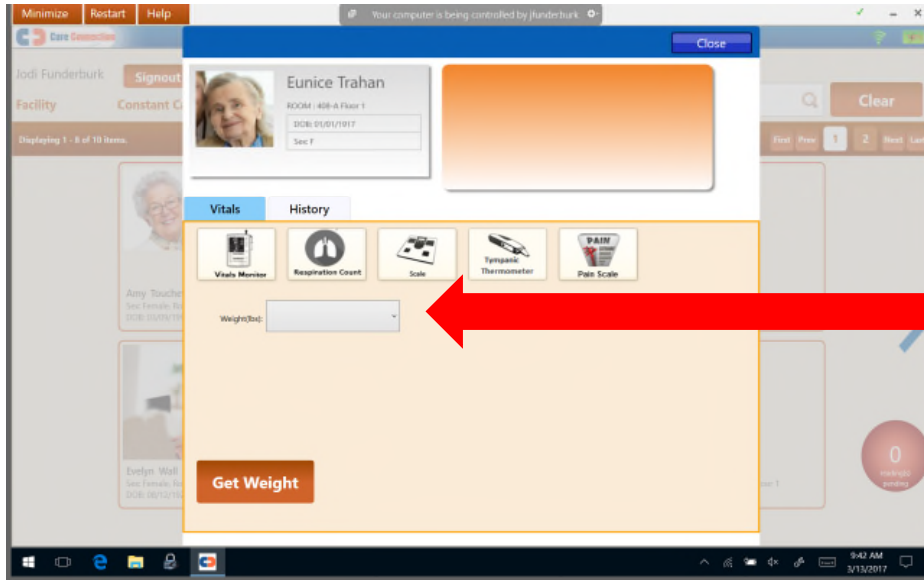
Minimize Restart Help

Your computer is being controlled by jfunderburk

Care Connection

Close

Jodi Funderburk Signout

Facility Constant C

Clear

Displaying 1 - 8 of 10 items.

First Prev 1 2 Next Last

Eunice Trahan

ROOM : 408-A Floor 1

DOB: 01/01/1917

Sec F

Vitals History

Vitals Monitor

Respiration Count

Scale

Tympanic Thermometer

PAIN

Pain Scale

Weight(lbs):

Amy Touche

Sec Female

DOB: 03/09/19

Evelyn Wall

Sec Female

DOB: 08/12/19

Get Weight

0

readings pending

9:42 AM

3/13/2017